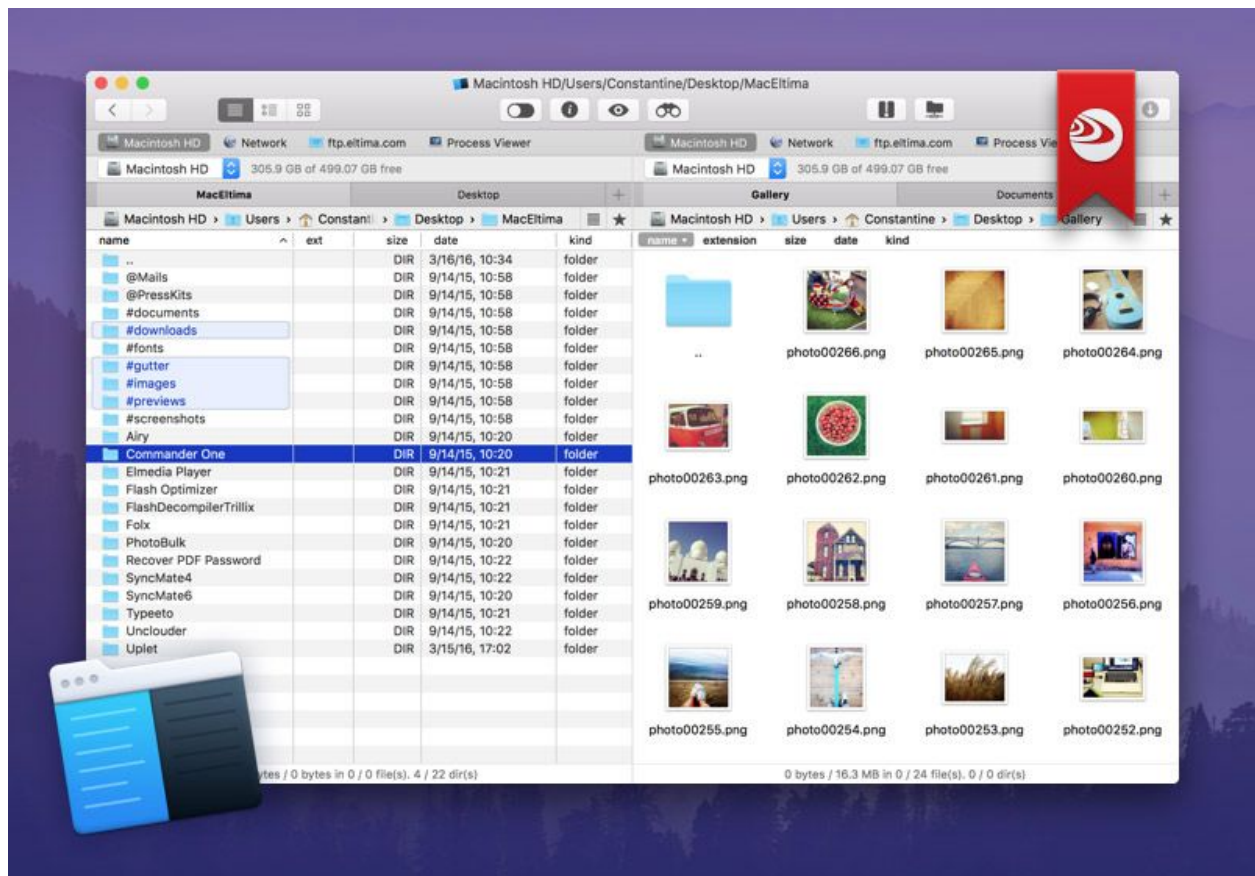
Macintosh HD/Users/Constantine/Desktop/MacEltima

Macintosh HD | Network | ftp.eltima.com | Process Viewer
Macintosh HD | 305.9 GB of 499.07 GB free
MacEltima | Desktop
Macintosh HD › Users › Constant › Desktop › MacEltima

| name | ext | size | date | kind |
|---|---|---|---|---|
| .. | | DIR | 3/16/16, 10:34 | folder |
| @Mails | | DIR | 9/14/15, 10:58 | folder |
| @PressKits | | DIR | 9/14/15, 10:58 | folder |
| #documents | | DIR | 9/14/15, 10:58 | folder |
| #downloads | | DIR | 9/14/15, 10:58 | folder |
| #fonts | | DIR | 9/14/15, 10:58 | folder |
| #gutter | | DIR | 9/14/15, 10:58 | folder |
| #images | | DIR | 9/14/15, 10:58 | folder |
| #previews | | DIR | 9/14/15, 10:58 | folder |
| #screenshots | | DIR | 9/14/15, 10:58 | folder |
| Airy | | DIR | 9/14/15, 10:20 | folder |
| Commander One | | DIR | 9/14/15, 10:20 | folder |
| Elmedia Player | | DIR | 9/14/15, 10:21 | folder |
| Flash Optimizer | | DIR | 9/14/15, 10:21 | folder |
| FlashDecompilerTrillix | | DIR | 9/14/15, 10:21 | folder |
| Folx | | DIR | 9/14/15, 10:21 | folder |
| PhotoBulk | | DIR | 9/14/15, 10:20 | folder |
| Recover PDF Password | | DIR | 9/14/15, 10:22 | folder |
| SyncMate4 | | DIR | 9/14/15, 10:22 | folder |
| SyncMate6 | | DIR | 9/14/15, 10:20 | folder |
| Typeeto | | DIR | 9/14/15, 10:21 | folder |
| Unclouder | | DIR | 9/14/15, 10:22 | folder |
| Uplet | | DIR | 3/15/16, 17:02 | folder |

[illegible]tes / 0 bytes in 0 / 0 file(s). 4 / 22 dir(s)

Macintosh HD | Network | ftp.eltima.com | Process Vie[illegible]
Macintosh HD | 305.9 GB of 499.07 GB free
Gallery | Documents
Macintosh HD › Users › Constantine › Desktop › Gallery
name | extension | size | date | kind

..
photo00266.png
photo00265.png
photo00264.png
photo00263.png
photo00262.png
photo00261.png
photo00260.png
photo00259.png
photo00258.png
photo00257.png
photo00256.png
photo00255.png
photo00254.png
photo00253.png
photo00252.png

0 bytes / 16.3 MB in 0 / 24 file(s). 0 / 0 dir(s)